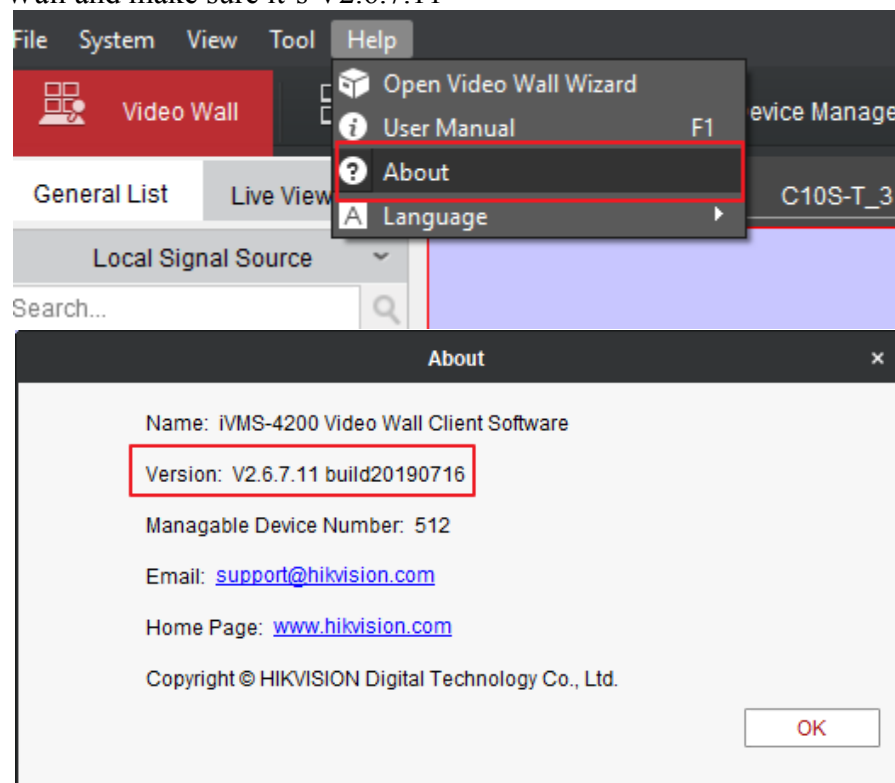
Wall and make sure it's V2.6.7.11

File System View Tool Help

Video Wall

Open Video Wall Wizard
User Manual F1
About
Language

evice Manage

General List Live View

C10S-T_3

Local Signal Source

Search...

About

Name: iVMS-4200 Video Wall Client Software

Version: V2.6.7.11 build20190716

Managable Device Number: 512

Email: support@hikvision.com

Home Page: www.hikvision.com

Copyright © HIKVISION Digital Technology Co., Ltd.

OK